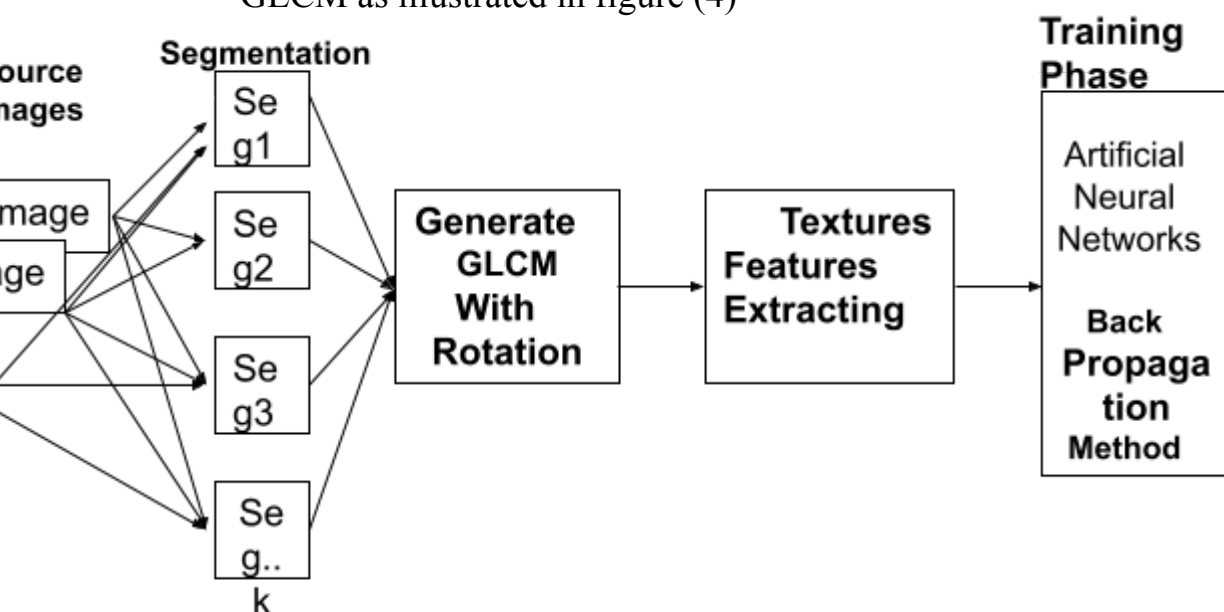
GLCM as illustrated in figure (4)

ource
nages

mage
ge

Segmentation

Se
g1

Se
g2

Se
g3

Se
g..
k

Generate
GLCM
With
Rotation

Textures
Features
Extracting

Training
Phase

Artificial
Neural
Networks

Back
Propaga
tion
Method